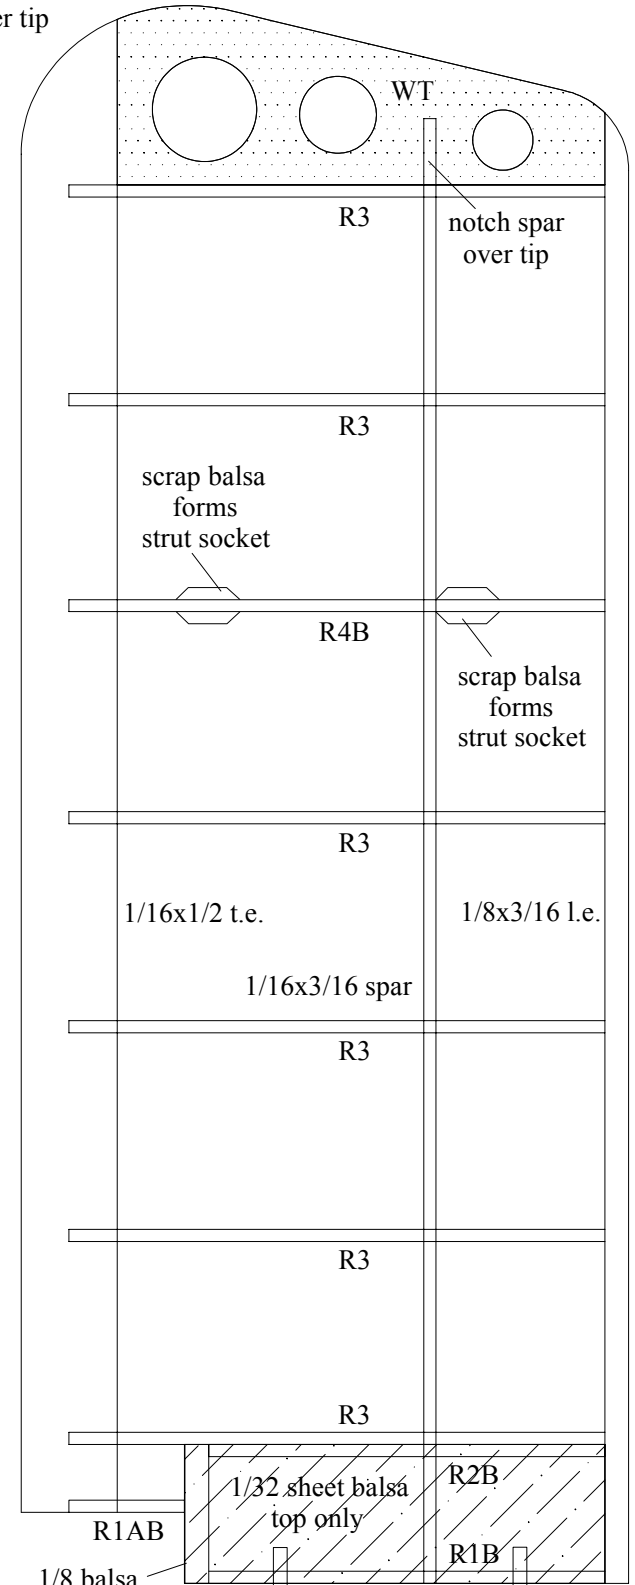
er tip

WT

R3

notch spar over tip

R3

scrap balsa forms strut socket

R4B

scrap balsa forms strut socket

R3

1/16x1/2 t.e.

1/8x3/16 l.e.

1/16x3/16 spar

R3

R3

R3

1/32 sheet balsa top only

R2B

R1AB

R1B

1/8 balsa